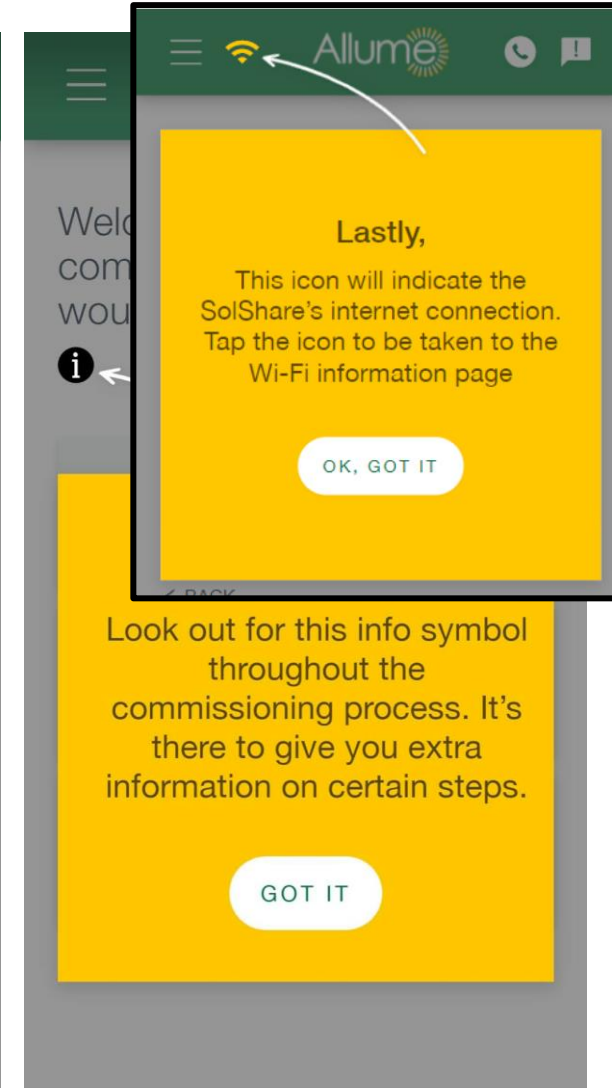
Allume

Lastly,

This icon will indicate the SolShare's internet connection. Tap the icon to be taken to the Wi-Fi information page

OK, GOT IT

Welc
com
wou

< BACK

Look out for this info symbol throughout the commissioning process. It's there to give you extra information on certain steps.

GOT IT